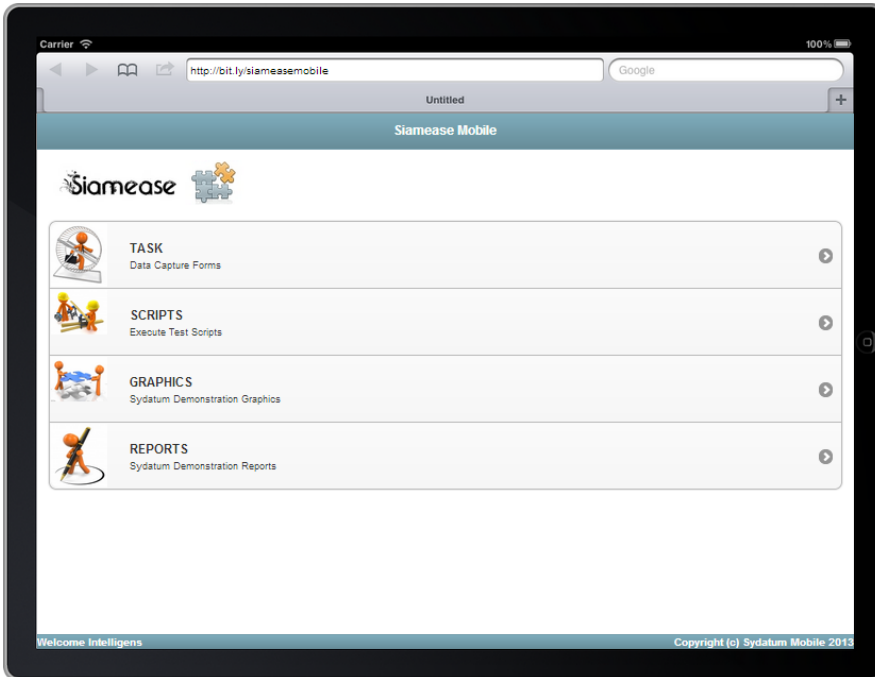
Carrier
100%

http://bit.ly/siameasemobile

Google

Untitled

+

Siamease Mobile

Siamease

TASK
Data Capture Forms

SCRIPTS
Execute Test Scripts

GRAPHICS
Sydatum Demonstration Graphics

REPORTS
Sydatum Demonstration Reports

Welcome Intelligens

Copyright (c) Sydatum Mobile 2013